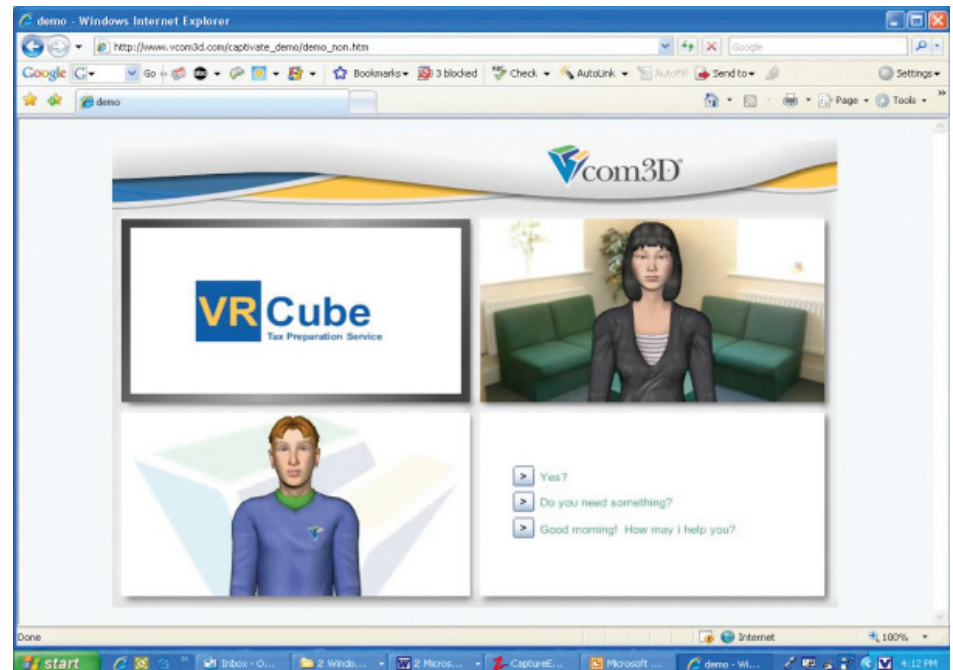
demo - Windows Internet Explorer

http://www.vcom3d.com/captivate_demo/demo_non.htm

Google

Google G Go Bookmarks 3 blocked Check AutoLink AutoFill Send to Settings

demo

Page Tools

Vcom3D

VR Cube
Tax Preparation Service

> Yes?

> Do you need something?

> Good morning! How may i help you?

Done

Internet

100%

start Inbox - O... 2 Windo... 2 Micros... CaptureE... Microsoft ... demo - Wi... 4:12 PM